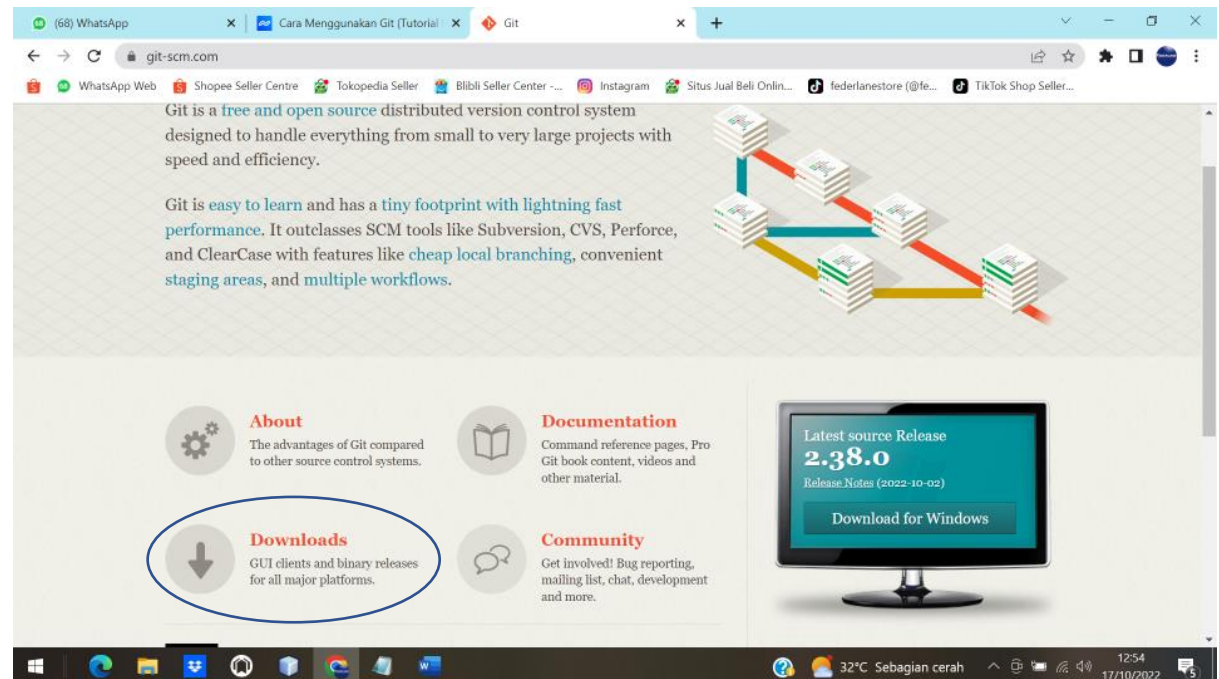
(68) WhatsApp
Cara Menggunakan Git (Tutorial
Git
git-scm.com
WhatsApp Web
Shopee Seller Centre
Tokopedia Seller
Blibli Seller Center -...
Instagram
Situs Jual Beli Onlin...
federlanestore (@fe...
TikTok Shop Seller...

Git is a free and open source distributed version control system designed to handle everything from small to very large projects with speed and efficiency.

Git is easy to learn and has a tiny footprint with lightning fast performance. It outclasses SCM tools like Subversion, CVS, Perforce, and ClearCase with features like cheap local branching, convenient staging areas, and multiple workflows.

About
The advantages of Git compared to other source control systems.

Documentation
Command reference pages, Pro Git book content, videos and other material.

Downloads
GUI clients and binary releases for all major platforms.

Community
Get involved! Bug reporting, mailing list, chat, development and more.

Latest source Release
2.38.0
Release Notes (2022-10-02)
Download for Windows

32°C Sebagian cerah
12:54
17/10/2022
5